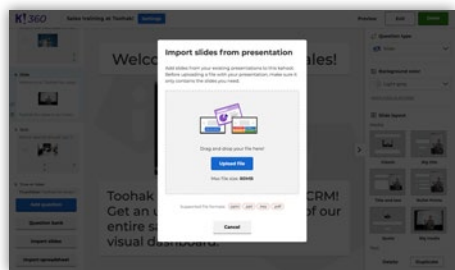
K!360 Sales training at Toohak Settings
Preview Exit Done

Welc ales!

Import slides from presentation
Add slides from your existing presentations to this kahoot. Before uploading a file with your presentation, make sure it only contains the slides you need.
Drag and drop your file here!
Upload file
Max file size: 50MB
Supported file formats: pptx ppt key pdf
Cancel

Toohak CRM! Get an u of our entire s visual dashboard.

Add question
Question bank
Import slides
Import spreadsheet

Question type
Background color
Slide layout
Delete Duplicate